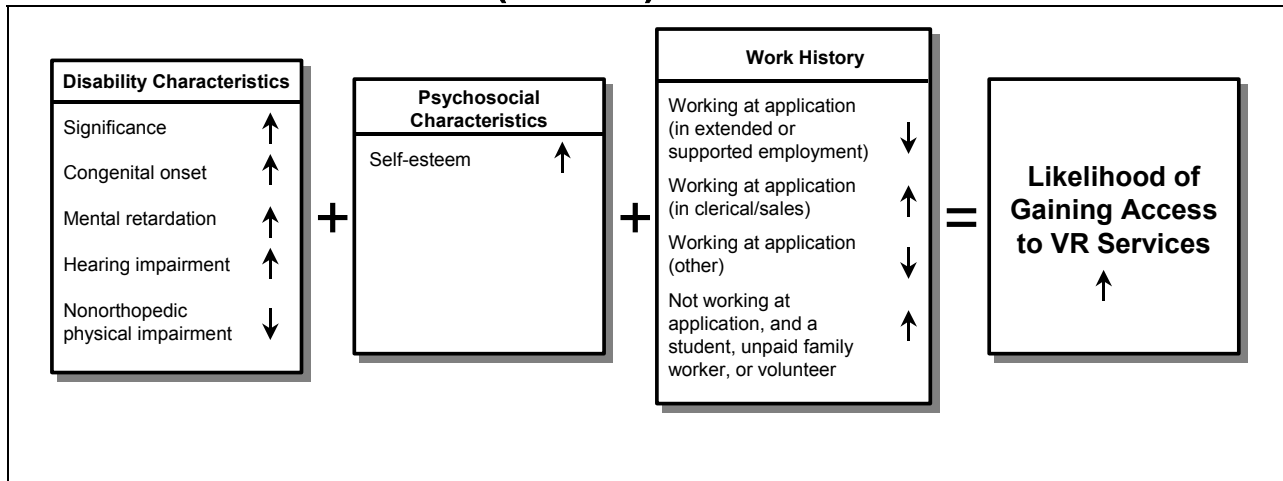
Disability Characteristics
Significance ↑
Congenital onset ↑
Mental retardation ↑
Hearing impairment ↑
Nonorthopedic physical impairment ↓

+

Psychosocial Characteristics
Self-esteem ↑

+

Work History
Working at application (in extended or supported employment) ↓
Working at application (in clerical/sales) ↑
Working at application (other) ↓
Not working at application, and a student, unpaid family worker, or volunteer ↑

=

Likelihood of Gaining Access to VR Services
↑